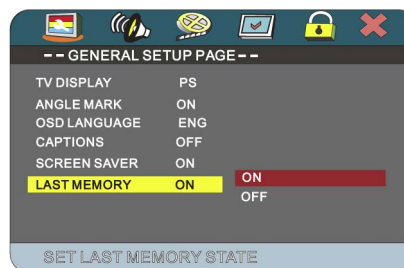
- - GENERAL SETUP PAGE - -

| | | |
|---|---|---|
| TV DISPLAY | PS | |
| ANGLE MARK | ON | |
| OSD LANGUAGE | ENG | |
| CAPTIONS | OFF | |
| SCREEN SAVER | ON | |
| LAST MEMORY | ON | ON |
| | | OFF |

SET LAST MEMORY STATE